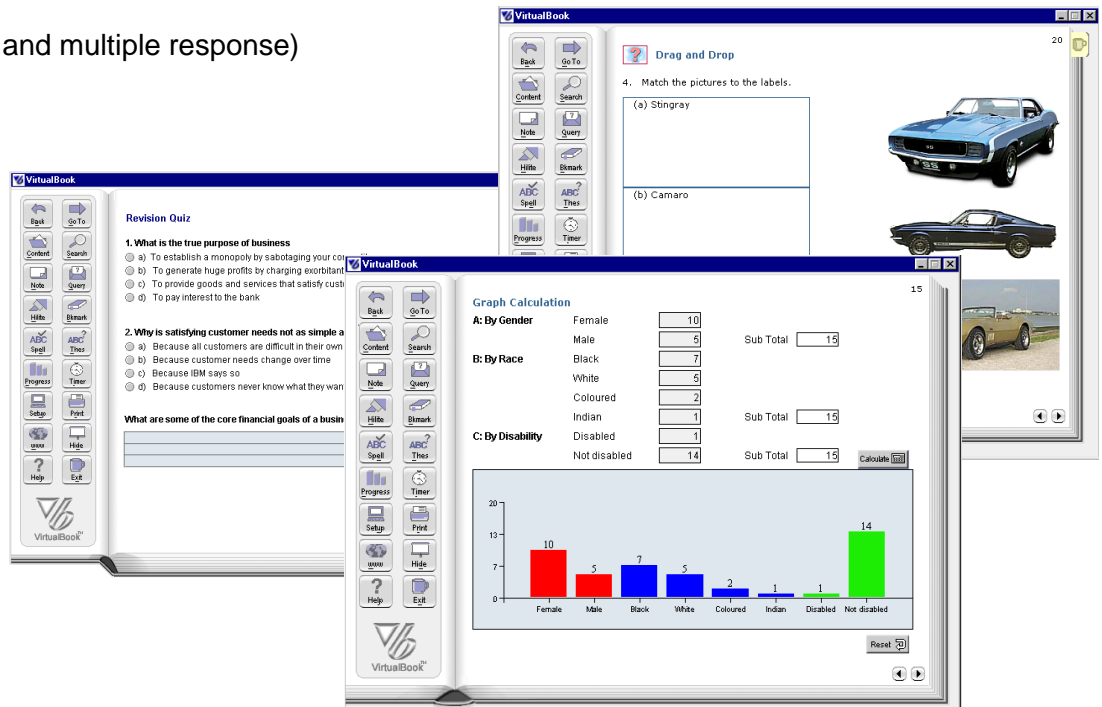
and multiple response)

VirtualBook

Back Go To
Content Search
Note Query
Hilite Bkmark
Spell Thes
Progress Timer

20

Drag and Drop

4. Match the pictures to the labels.

(a) Stingray

(b) Camaro

VirtualBook

Back Go To
Content Search
Note Query
Hilite Bkmark
Spell Thes
Progress Timer
Setup Print
www Hide
Help Exit

VirtualBook

Revision Quiz

1. What is the true purpose of business
a) To establish a monopoly by sabotaging your co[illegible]
b) To generate huge profits by charging exorbitant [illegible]
c) To provide goods and services that satisfy cust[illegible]
d) To pay interest to the bank

2. Why is satisfying customer needs not as simple a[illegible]
a) Because all customers are difficult in their own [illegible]
b) Because customer needs change over time
c) Because IBM says so
d) Because customers never know what they wan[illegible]

What are some of the core financial goals of a busin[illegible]

VirtualBook

Back Go To
Content Search
Note Query
Hilite Bkmark
Spell Thes
Progress Timer
Setup Print
www Hide
Help Exit

15

Graph Calculation

| | | | | |
|---|---|---|---|---|
| A: By Gender | Female | 10 | | |
| | Male | 5 | Sub Total | 15 |
| B: By Race | Black | 7 | | |
| | White | 5 | | |
| | Coloured | 2 | | |
| | Indian | 1 | Sub Total | 15 |
| C: By Disability | Disabled | 1 | | |
| | Not disabled | 14 | Sub Total | 15 |

Calculate

20
13
7
0

10 5 7 5 2 1 1 14
Female Male Black White Coloured Indian Disabled Not disabled

Reset

VirtualBook